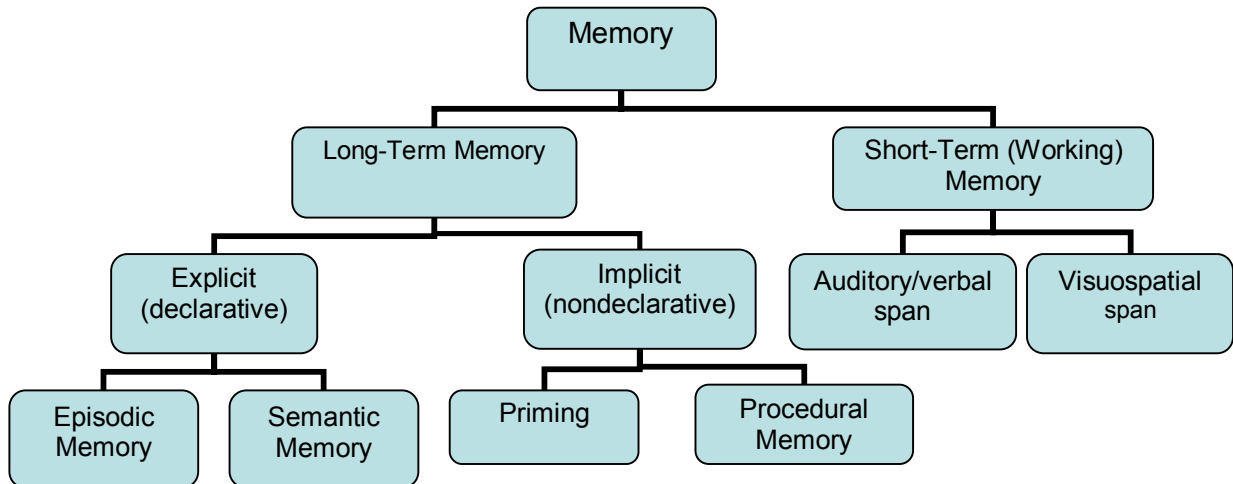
Memory

Long-Term Memory

Short-Term (Working) Memory

Explicit (declarative)

Implicit (nondeclarative)

Auditory/verbal span

Visuospatial span

Episodic Memory

Semantic Memory

Priming

Procedural Memory